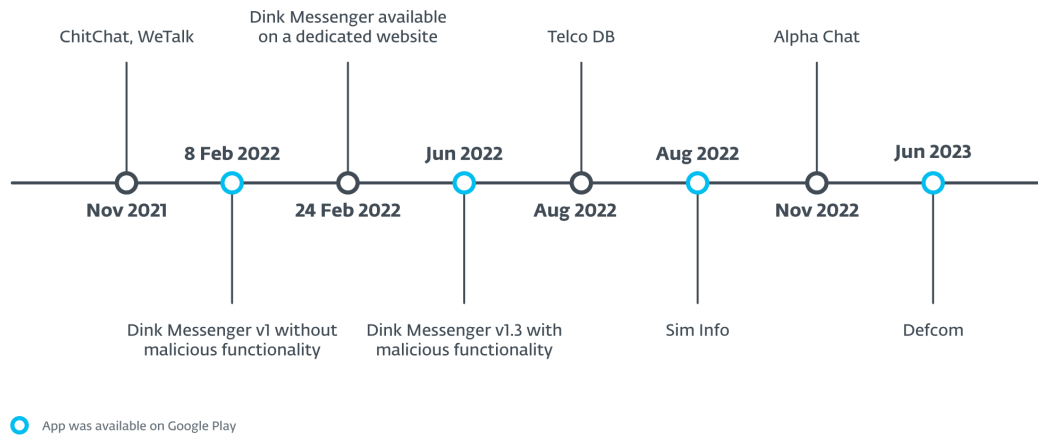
ChitChat, WeTalk

Nov 2021

8 Feb 2022

Dink Messenger v1 without malicious functionality

Dink Messenger available on a dedicated website

24 Feb 2022

Jun 2022

Dink Messenger v1.3 with malicious functionality

Telco DB

Aug 2022

Aug 2022

Sim Info

Alpha Chat

Nov 2022

Jun 2023

Defcom

App was available on Google Play